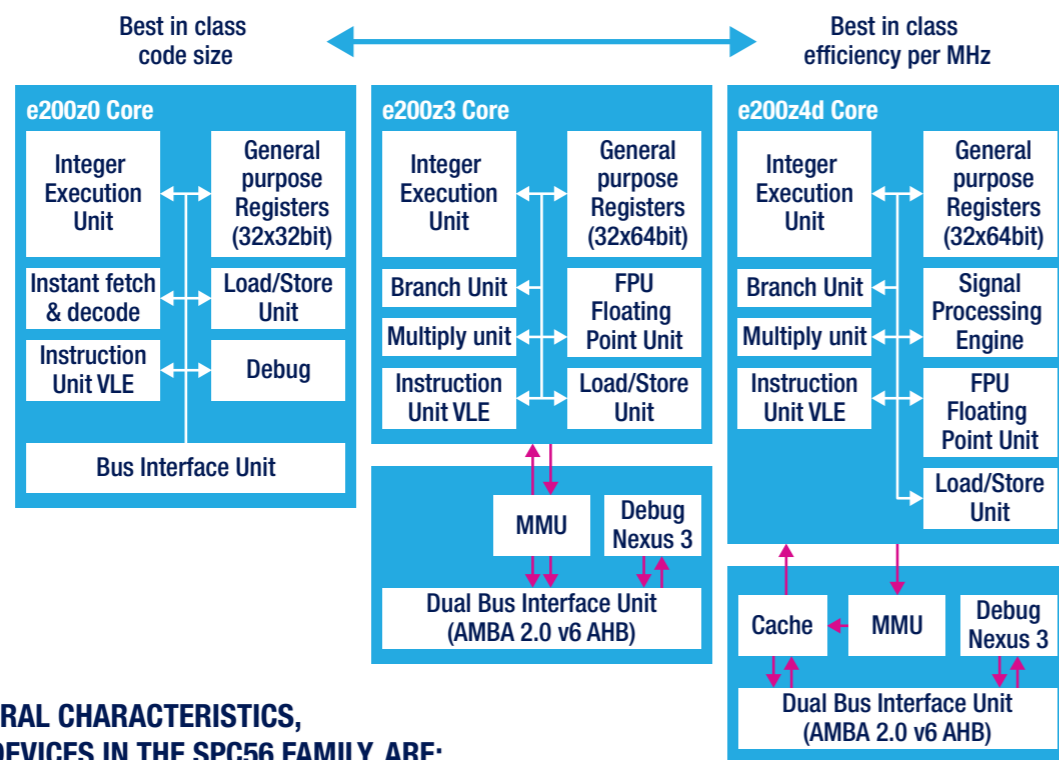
Best in class code size

Best in class efficiency per MHz

e200z0 Core

Integer Execution Unit

General purpose Registers (32x32bit)

Instant fetch & decode

Load/Store Unit

Instruction Unit VLE

Debug

Bus Interface Unit

e200z3 Core

Integer Execution Unit

General purpose Registers (32x64bit)

Branch Unit

FPU Floating Point Unit

Multiply unit

Instruction Unit VLE

Load/Store Unit

MMU

Debug Nexus 3

Dual Bus Interface Unit (AMBA 2.0 v6 AHB)

e200z4d Core

Integer Execution Unit

General purpose Registers (32x64bit)

Branch Unit

Signal Processing Engine

Multiply unit

Instruction Unit VLE

FPU Floating Point Unit

Load/Store Unit

Cache

MMU

Debug Nexus 3

Dual Bus Interface Unit (AMBA 2.0 v6 AHB)

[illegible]RAL CHARACTERISTICS,
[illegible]DEVICES IN THE SPC56 FAMILY ARE: